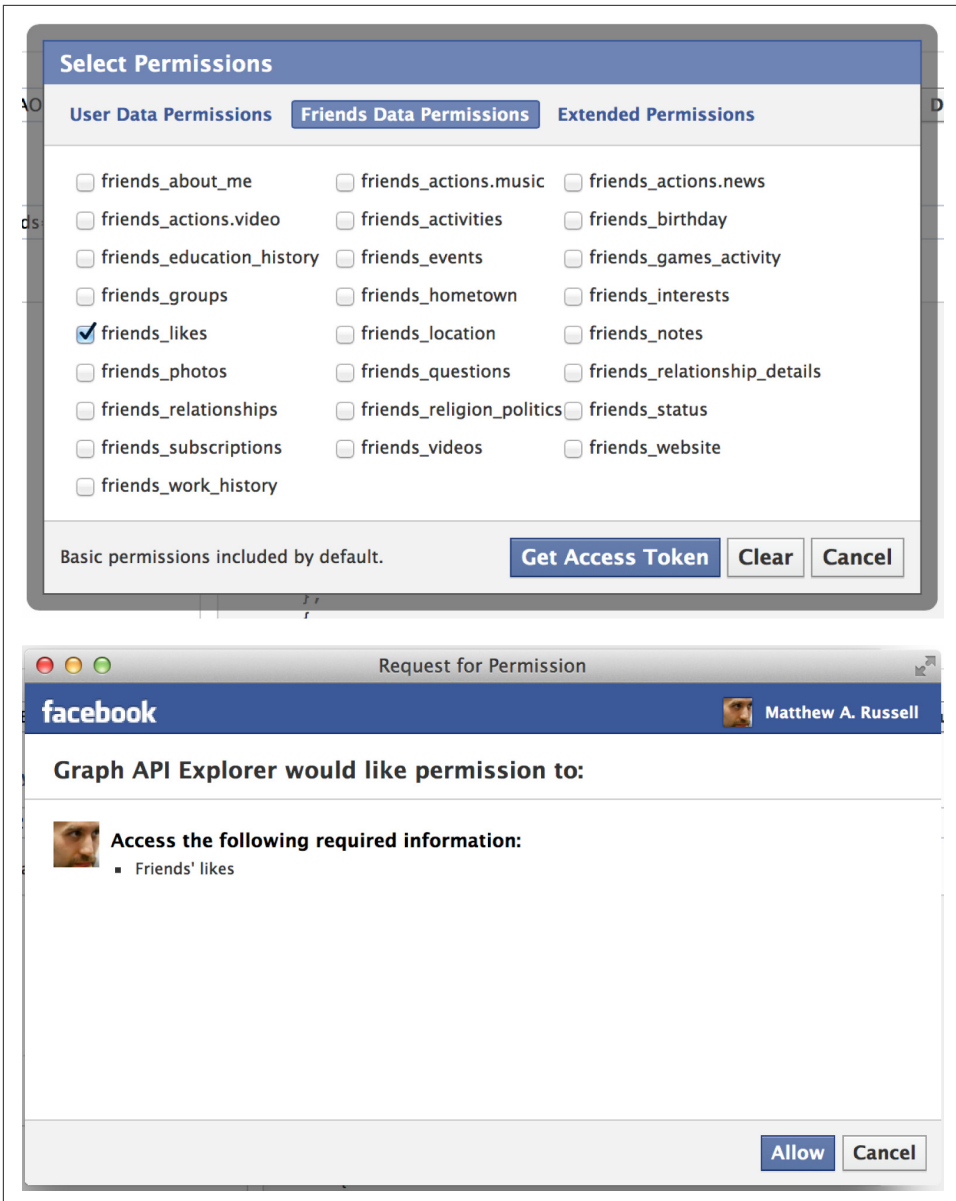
Select Permissions

User Data Permissions Friends Data Permissions Extended Permissions

| | | |
|---|---|---|
| friends_about_me | friends_actions.music | friends_actions.news |
| friends_actions.video | friends_activities | friends_birthday |
| friends_education_history | friends_events | friends_games_activity |
| friends_groups | friends_hometown | friends_interests |
| friends_likes | friends_location | friends_notes |
| friends_photos | friends_questions | friends_relationship_details |
| friends_relationships | friends_religion_politics | friends_status |
| friends_subscriptions | friends_videos | friends_website |
| friends_work_history | | |

Basic permissions included by default.

Get Access Token Clear Cancel

Request for Permission

facebook

Matthew A. Russell

Graph API Explorer would like permission to:

Access the following required information:
- Friends' likes

Allow Cancel